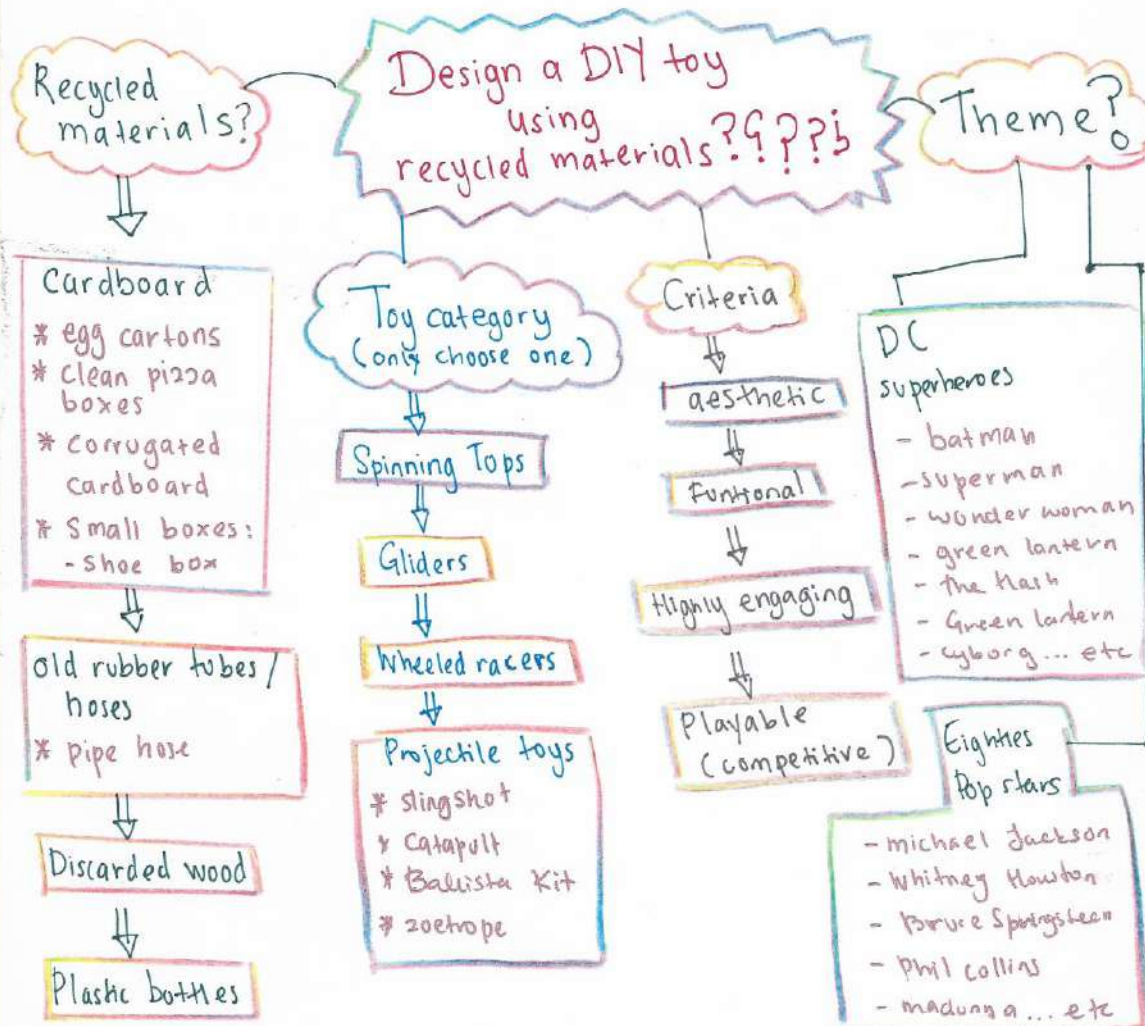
Design a DIY toy using recycled materials?¿??¿

Recycled materials?

Cardboard
* egg cartons
* clean pizza boxes
* corrugated cardboard
* Small boxes:
- shoe box

old rubber tubes / hoses
* pipe hose

Discarded wood

Plastic bottles

Toy category (only choose one)

Spinning Tops

Gliders

Wheeled racers

Projectile toys
* slingshot
* Catapult
* Ballista Kit
* zoetrope

Criteria

aesthetic

Funtional

Highly engaging

Playable (competitive)

Theme?

DC superheroes
- batman
- superman
- wonder woman
- green lantern
- the flash
- Green lantern
- cyborg ... etc

Eighties Pop stars
- michael Jackson
- Whitney Houston
- Bruce Springsteen
- Phil collins
- madonna ... etc